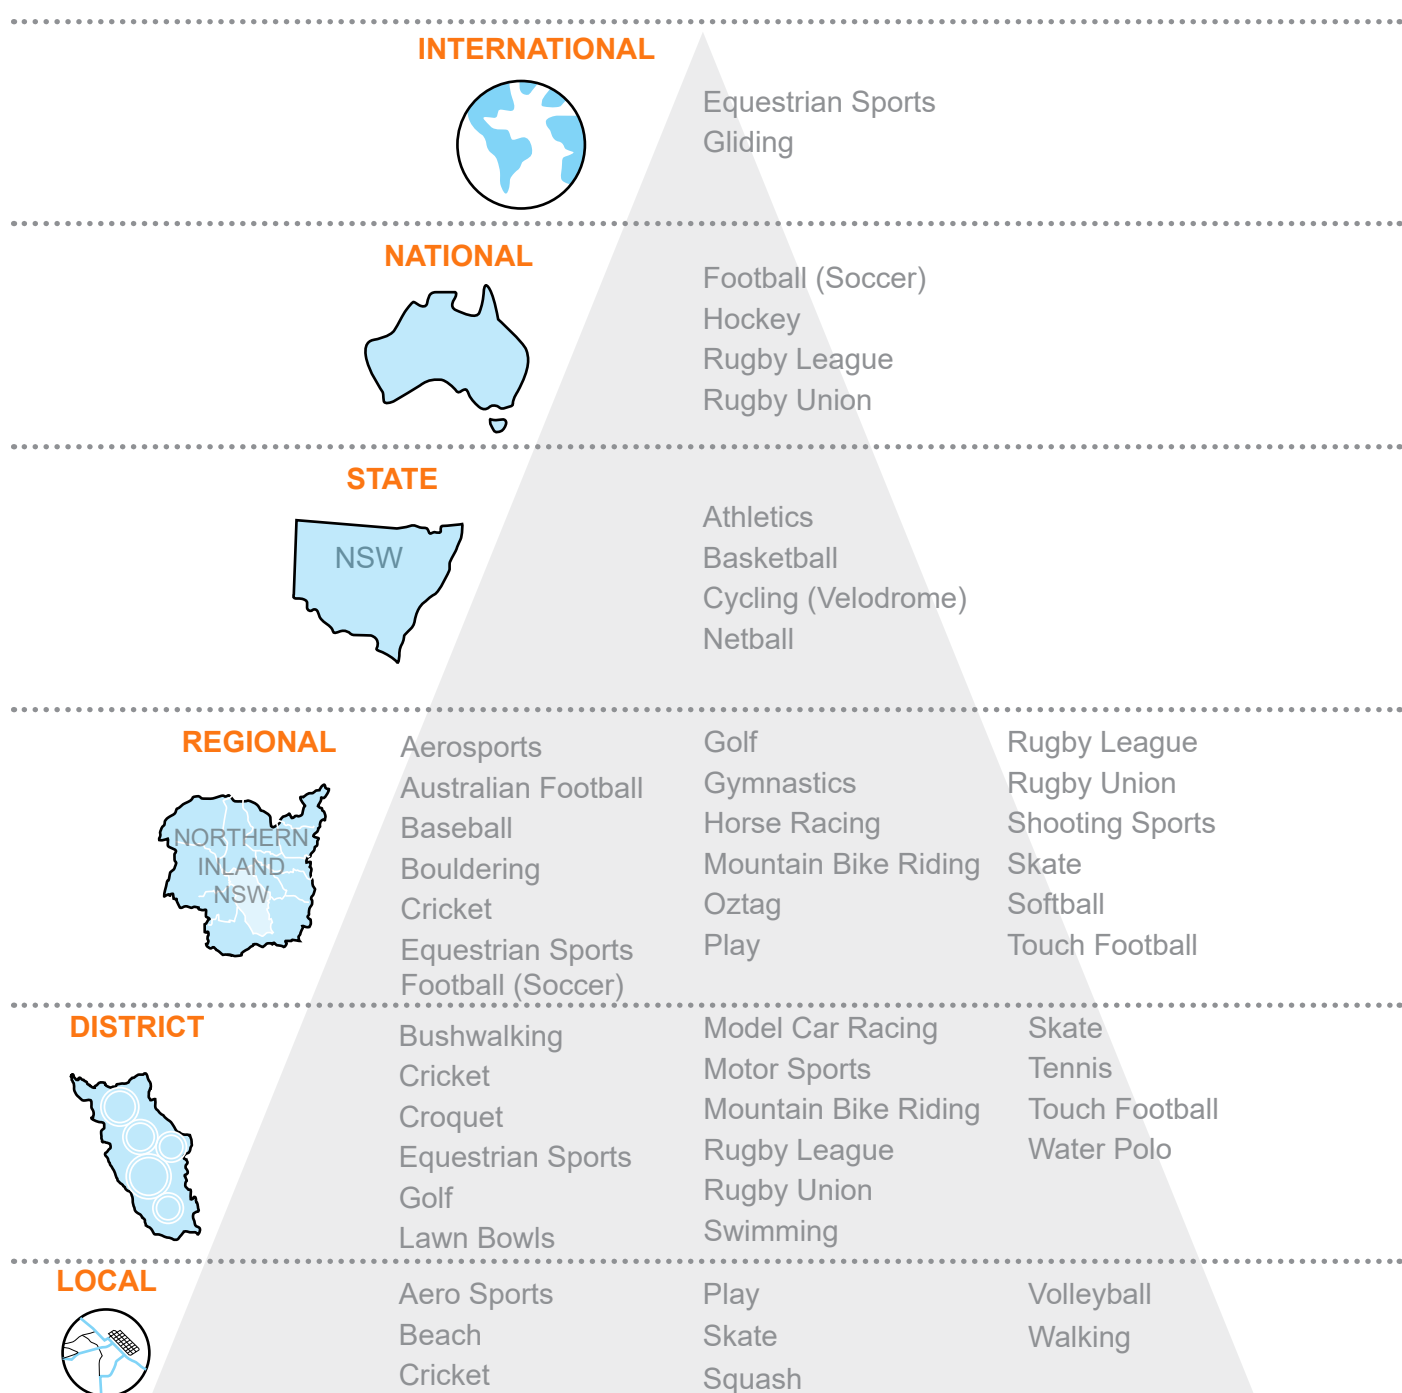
INTERNATIONAL

Equestrian Sports
Gliding

NATIONAL

Football (Soccer)
Hockey
Rugby League
Rugby Union

STATE

NSW

Athletics
Basketball
Cycling (Velodrome)
Netball

REGIONAL

NORTHERN INLAND NSW

Aerosports
Australian Football
Baseball
Bouldering
Cricket
Equestrian Sports
Football (Soccer)

Golf
Gymnastics
Horse Racing
Mountain Bike Riding
Oztag
Play

Rugby League
Rugby Union
Shooting Sports
Skate
Softball
Touch Football

DISTRICT

Bushwalking
Cricket
Croquet
Equestrian Sports
Golf
Lawn Bowls

Model Car Racing
Motor Sports
Mountain Bike Riding
Rugby League
Rugby Union
Swimming

Skate
Tennis
Touch Football
Water Polo

LOCAL

Aero Sports
Beach
Cricket

Play
Skate
Squash

Volleyball
Walking